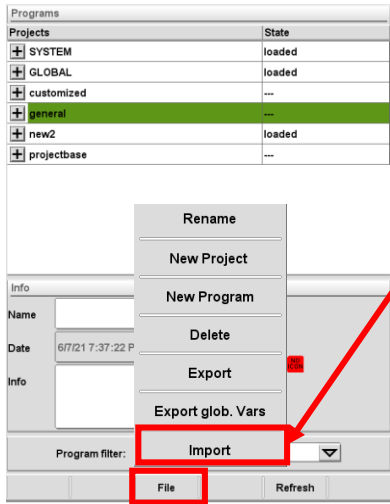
Programs

| Projects | State |
|---|---|
| + SYSTEM | loaded |
| + GLOBAL | loaded |
| + customized | --- |
| + general | --- |
| + new2 | loaded |
| + projectbase | --- |

Rename

New Project

New Program

Delete

Export

Export glob. Vars

Import

Info

Name

Date 6/7/21 7:37:22 P

Info

Program filter:

File

Refresh